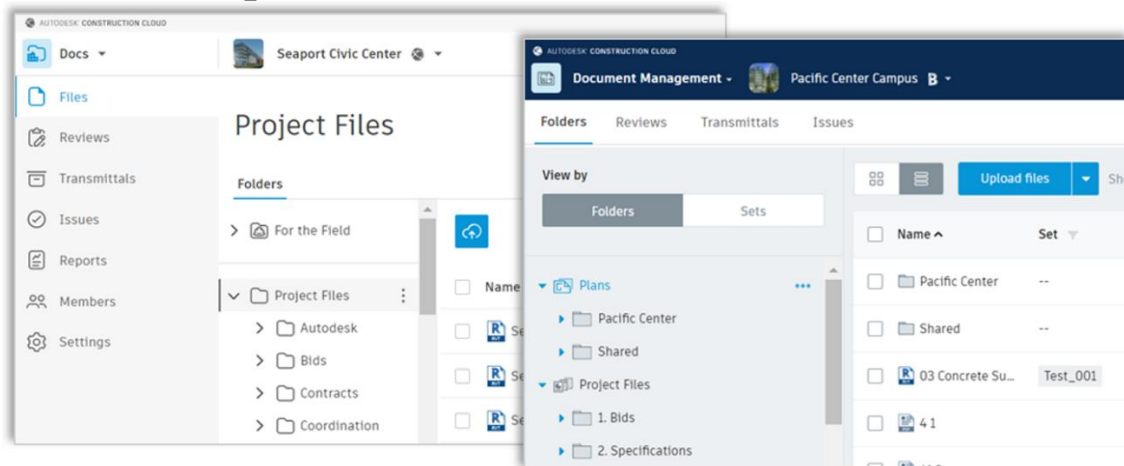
AUTODESK CONSTRUCTION CLOUD

Docs

Seaport Civic Center

Files

Reviews

Transmittals

Issues

Reports

Members

Settings

Project Files

Folders

For the Field

Project Files

Autodesk

Bids

Contracts

Coordination

Name

Se

Se

Se

AUTODESK CONSTRUCTION CLOUD

Document Management

Pacific Center Campus B

Folders Reviews Transmittals Issues

View by

Folders Sets

Plans

Pacific Center

Shared

Project Files

1. Bids

2. Specifications

Upload files

Sh

Name

Set

Pacific Center --

Shared --

03 Concrete Su... Test_001

41